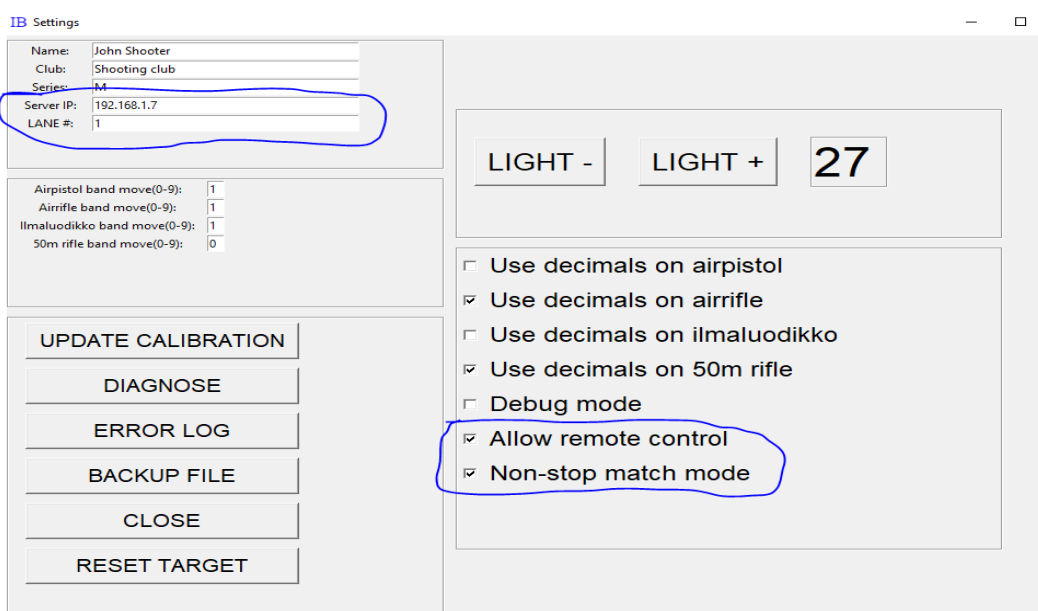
IB Settings

Name: John Shooter
Club: Shooting club
Series: M
Server IP: 192.168.1.7
LANE #: 1

Airpistol band move(0-9): 1
Airrifle band move(0-9): 1
Ilmaluodikko band move(0-9): 1
50m rifle band move(0-9): 0

UPDATE CALIBRATION
DIAGNOSE
ERROR LOG
BACKUP FILE
CLOSE
RESET TARGET

LIGHT -
LIGHT +
27

Use decimals on airpistol
Use decimals on airrifle
Use decimals on ilmaluodikko
Use decimals on 50m rifle
Debug mode
Allow remote control
Non-stop match mode